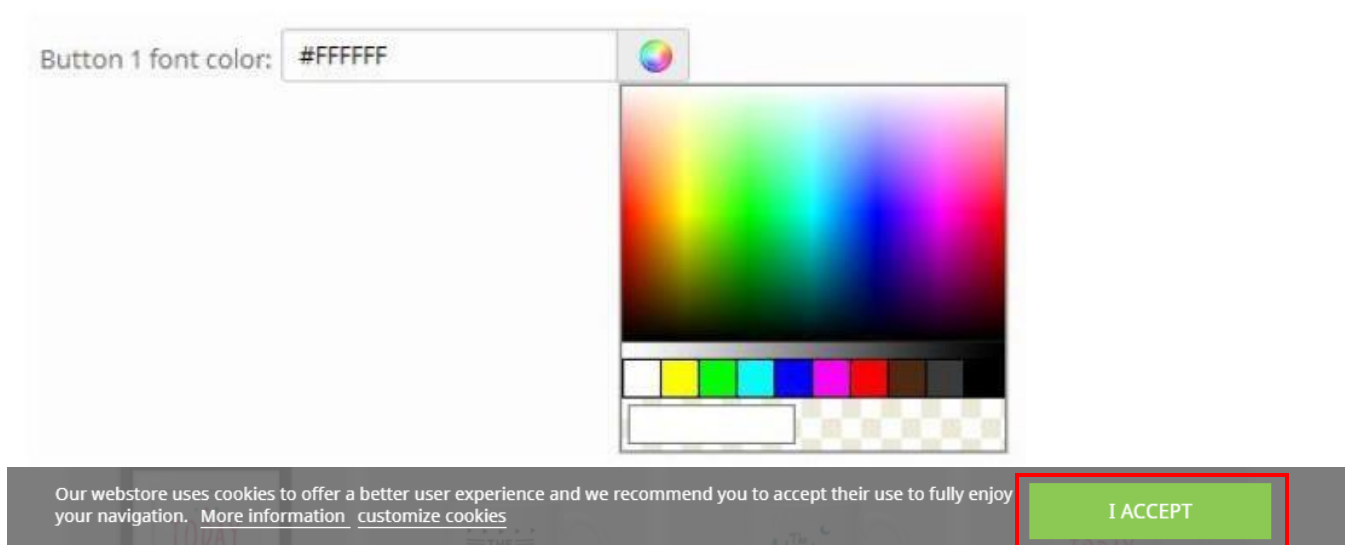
Button 1 font color: #FFFFFF

Our webstore uses cookies to offer a better user experience and we recommend you to accept their use to fully enjoy your navigation. More information customize cookies

I ACCEPT